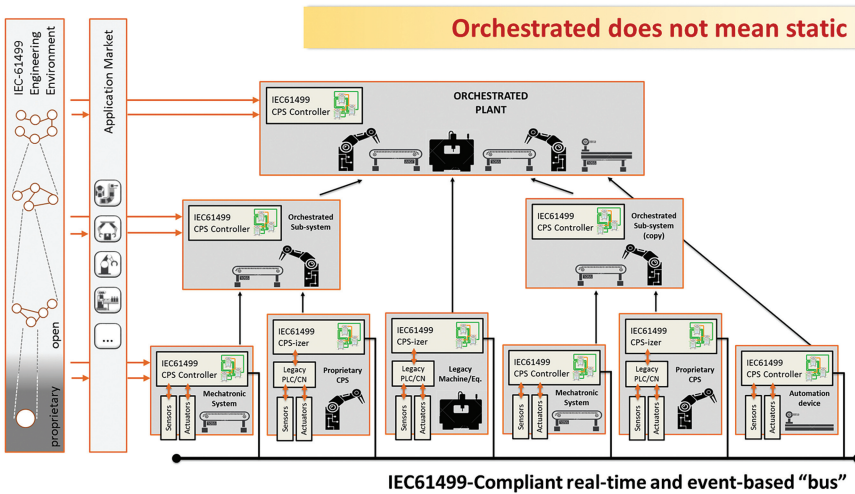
Orchestrated does not mean static

IEC-61499 Engineering Environment

Application Market

open

proprietary

...

IEC61499 CPS Controller

ORCHESTRATED PLANT

IEC61499 CPS Controller

Orchestrated Sub-system

IEC61499 CPS Controller

Orchestrated Sub-system (copy)

IEC61499 CPS Controller

Mechatronic System

Sensors

Actuators

IEC61499 CPS-izer

Legacy PLC/CN

Proprietary CPS

Sensors

Actuators

IEC61499 CPS-izer

Legacy PLC/CN

Legacy Machine/Eq.

Sensors

Actuators

IEC61499 CPS Controller

Mechatronic System

Sensors

Actuators

IEC61499 CPS-izer

Legacy PLC/CN

Proprietary CPS

Sensors

Actuators

IEC61499 CPS Controller

Automation device

Sensors

Actuators

IEC61499-Compliant real-time and event-based “bus”